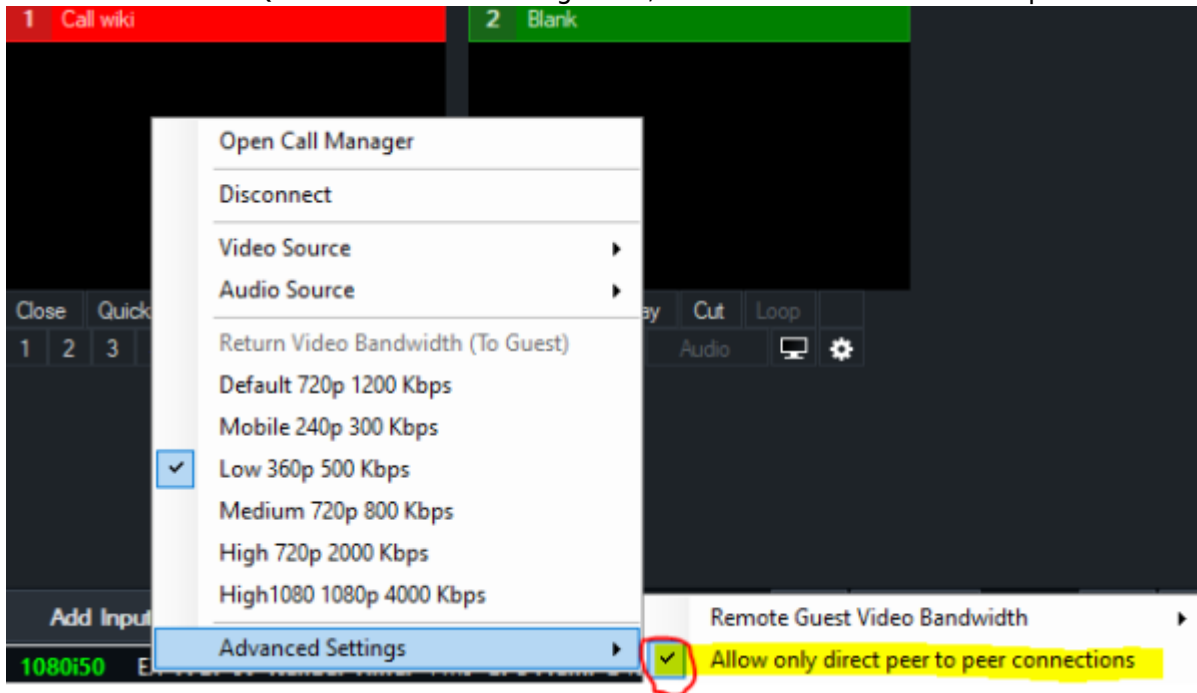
1 Call wiki

2 Blank

Open Call Manager

Disconnect

Video Source

Audio Source

Return Video Bandwidth (To Guest)

Default 720p 1200 Kbps

Mobile 240p 300 Kbps

Low 360p 500 Kbps

Medium 720p 800 Kbps

High 720p 2000 Kbps

High1080 1080p 4000 Kbps

Advanced Settings

Remote Guest Video Bandwidth

Allow only direct peer to peer connections

Close Quick

1 2 3

Cut Loop

Audio

Add Input

1080i50